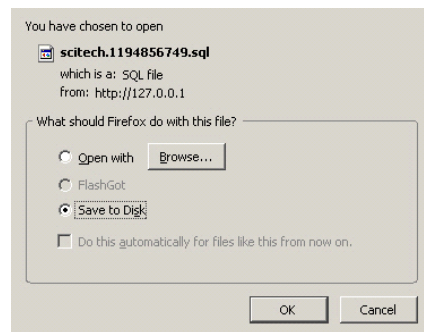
You have chosen to open

scitech.1194856749.sql

which is a: SQL file
from: http://127.0.0.1

What should Firefox do with this file?

Open with Browse...

FlashGot

Save to Disk

Do this automatically for files like this from now on.

OK Cancel